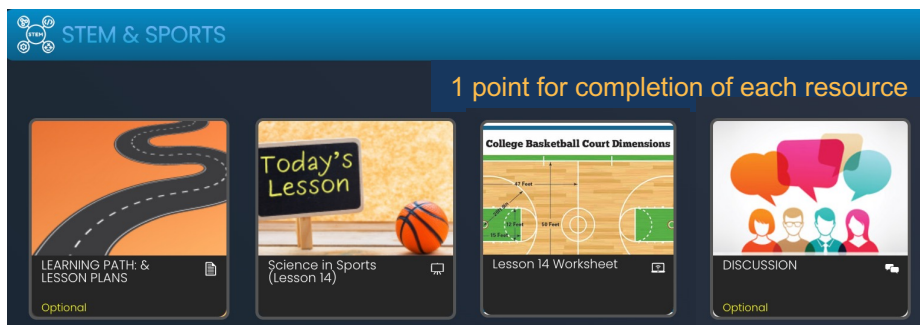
STEM

STEM & SPORTS

1 point for completion of each resource

Today's Lesson

College Basketball Court Dimensions

47 Feet

12 Feet

19 Feet

50 Feet

15 Feet

LEARNING PATH: & LESSON PLANS

Optional

Science in Sports (Lesson 14)

Lesson 14 Worksheet

DISCUSSION

Optional